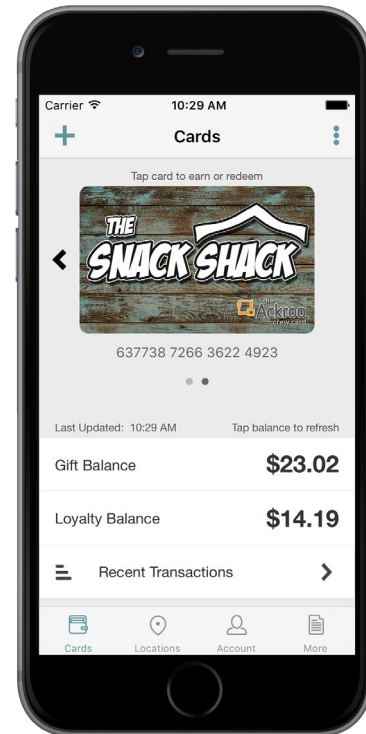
Carrier
10:29 AM

+
Cards

Tap card to earn or redeem

THE SNACK SHACK
the Ackroo crew card

637738 7266 3622 4923

Last Updated: 10:29 AM
Tap balance to refresh

Gift Balance
$23.02

Loyalty Balance
$14.19

Recent Transactions

Cards
Locations
Account
More